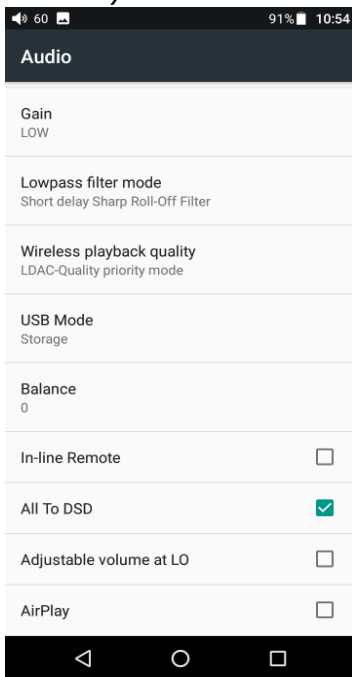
60
91% 10:54

Audio

Gain
LOW

Lowpass filter mode
Short delay Sharp Roll-Off Filter

Wireless playback quality
LDAC-Quality priority mode

USB Mode
Storage

Balance
0

In-line Remote

All To DSD

Adjustable volume at LO

AirPlay